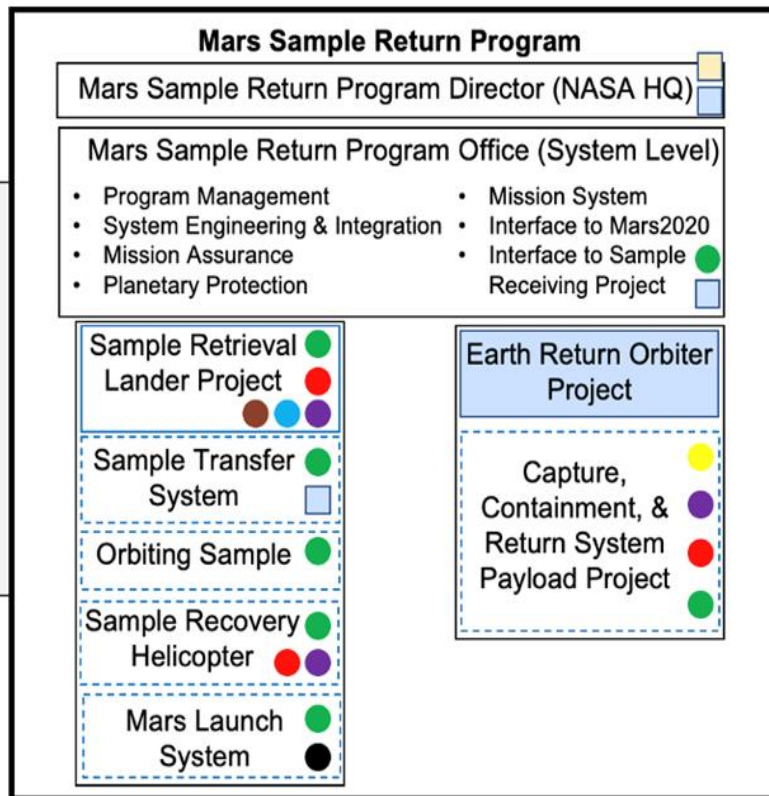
Mars Sample Return Program

Mars Sample Return Program Director (NASA HQ)

Mars Sample Return Program Office (System Level)

- Program Management
- System Engineering & Integration
- Mission Assurance
- Planetary Protection

- Mission System
- Interface to Mars2020
- Interface to Sample Receiving Project

Sample Retrieval Lander Project

Sample Transfer System

Orbiting Sample

Sample Recovery Helicopter

Mars Launch System

Earth Return Orbiter Project

Capture, Containment, & Return System Payload Project